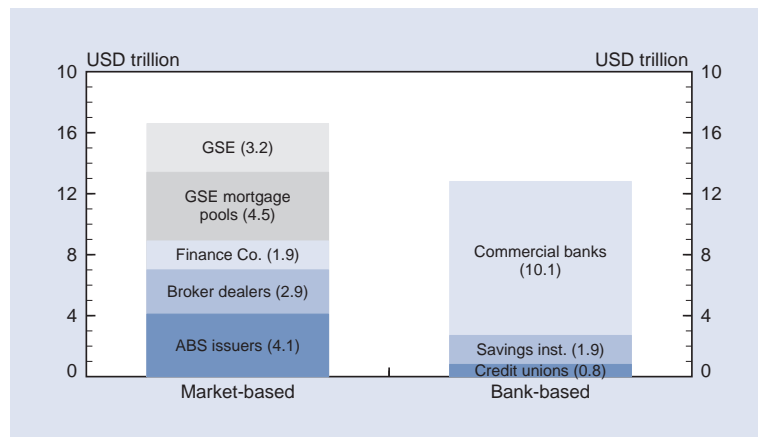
USD trillion

USD trillion

10
16
12
8
4
0

10
16
12
8
4
0

GSE (3.2)
GSE mortgage pools (4.5)
Finance Co. (1.9)
Broker dealers (2.9)
ABS issuers (4.1)

Commercial banks (10.1)
Savings inst. (1.9)
Credit unions (0.8)

Market-based

Bank-based